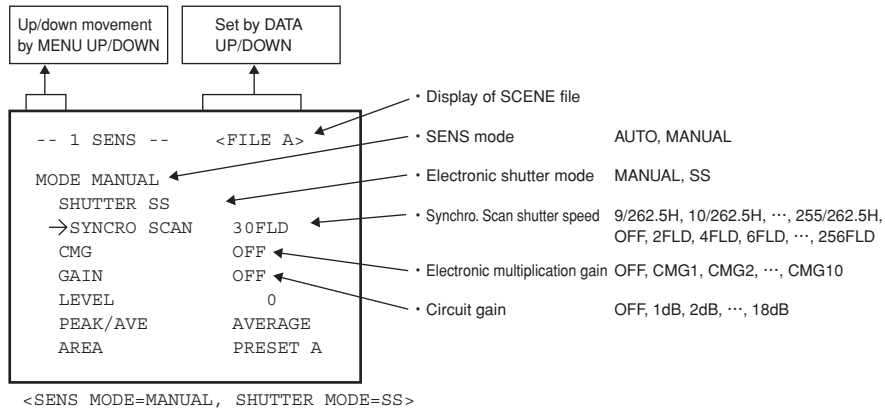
Up/down movement by MENU UP/DOWN

Set by DATA UP/DOWN

-- 1 SENS -- <FILE A>

MODE MANUAL
SHUTTER SS
→SYNCRO SCAN 30FLD
CMG OFF
GAIN OFF
LEVEL 0
PEAK/AVE AVERAGE
AREA PRESET A

・Display of SCENE file

・SENS mode AUTO, MANUAL

・Electronic shutter mode MANUAL, SS

・Synchro. Scan shutter speed 9/262.5H, 10/262.5H, ···, 255/262.5H, OFF, 2FLD, 4FLD, 6FLD, ···, 256FLD

・Electronic multiplication gain OFF, CMG1, CMG2, ···, CMG10

・Circuit gain OFF, 1dB, 2dB, ···, 18dB

<SENS MODE=MANUAL, SHUTTER MODE=SS>